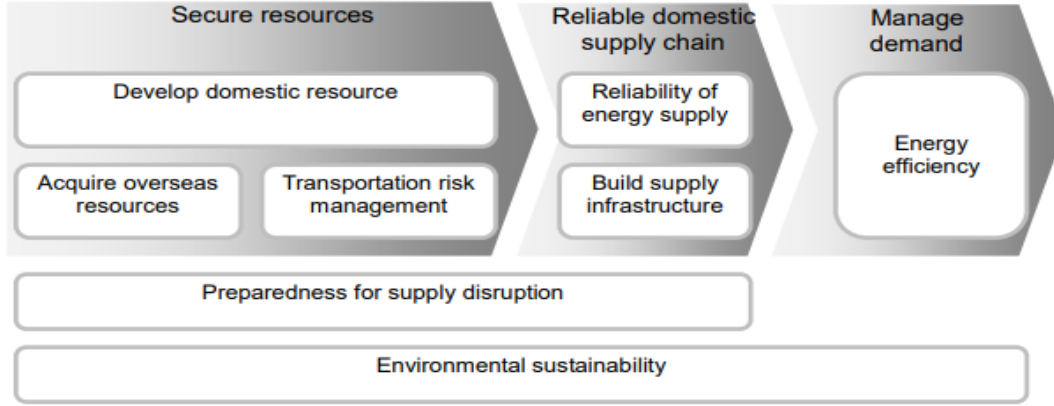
Secure resources

Develop domestic resource

Acquire overseas resources

Transportation risk management

Reliable domestic supply chain

Reliability of energy supply

Build supply infrastructure

Manage demand

Energy efficiency

Preparedness for supply disruption

Environmental sustainability